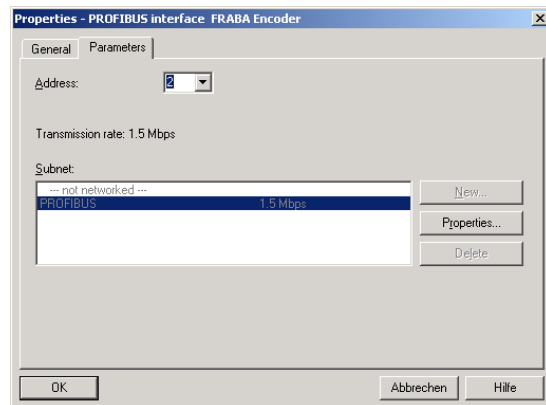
Properties - PROFIBUS interface FRABA Encoder

General Parameters

Address: 2

Transmission rate: 1.5 Mbps

Subnet:

--- not networked ---
PROFIBUS 1.5 Mbps

New...
Properties...
Delete

OK
Abbrechen
Hilfe